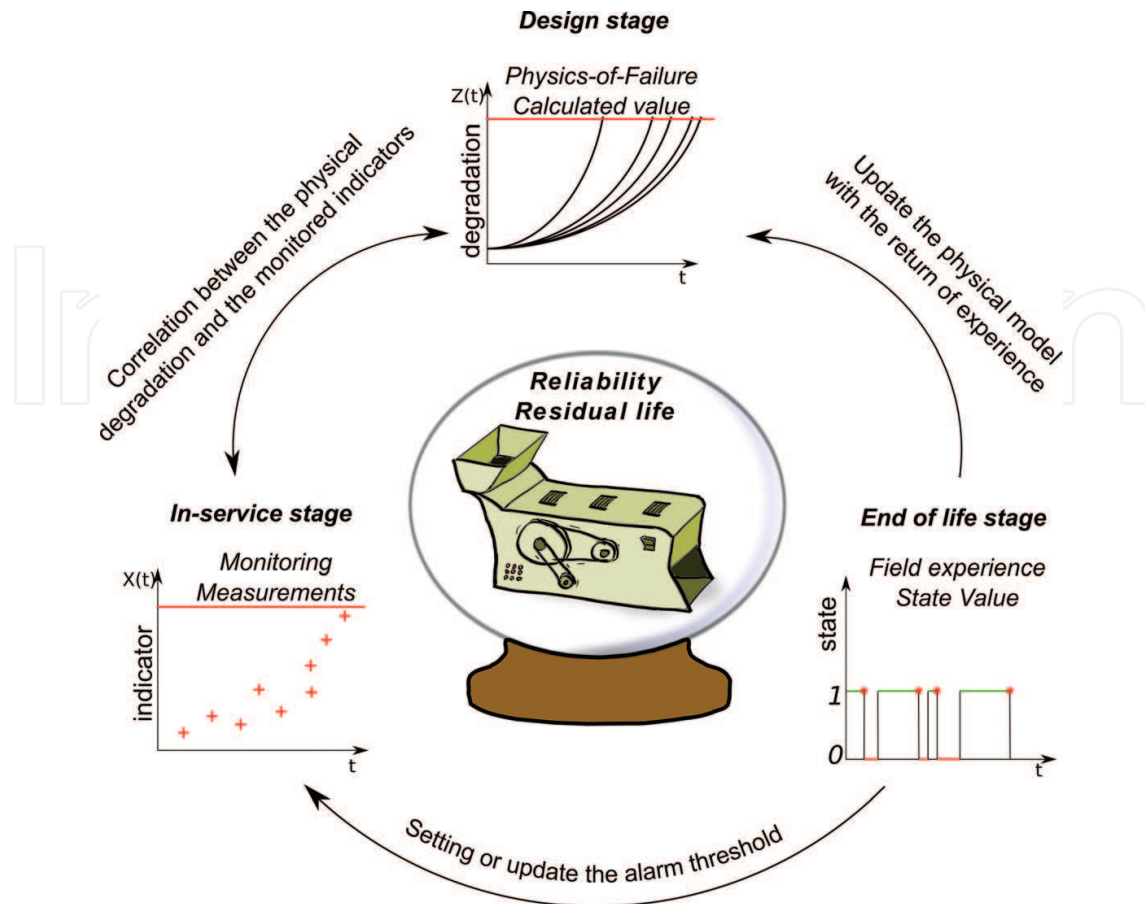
Design stage

Physics-of-Failure
Calculated value

Z(t)

degradation

t

Correlation between the physical degradation and the monitored indicators

Update the physical model with the return of experience

Reliability
Residual life

In-service stage

Monitoring
Measurements

X(t)

indicator

t

End of life stage

Field experience
State Value

state

1

0

t

Setting or update the alarm threshold